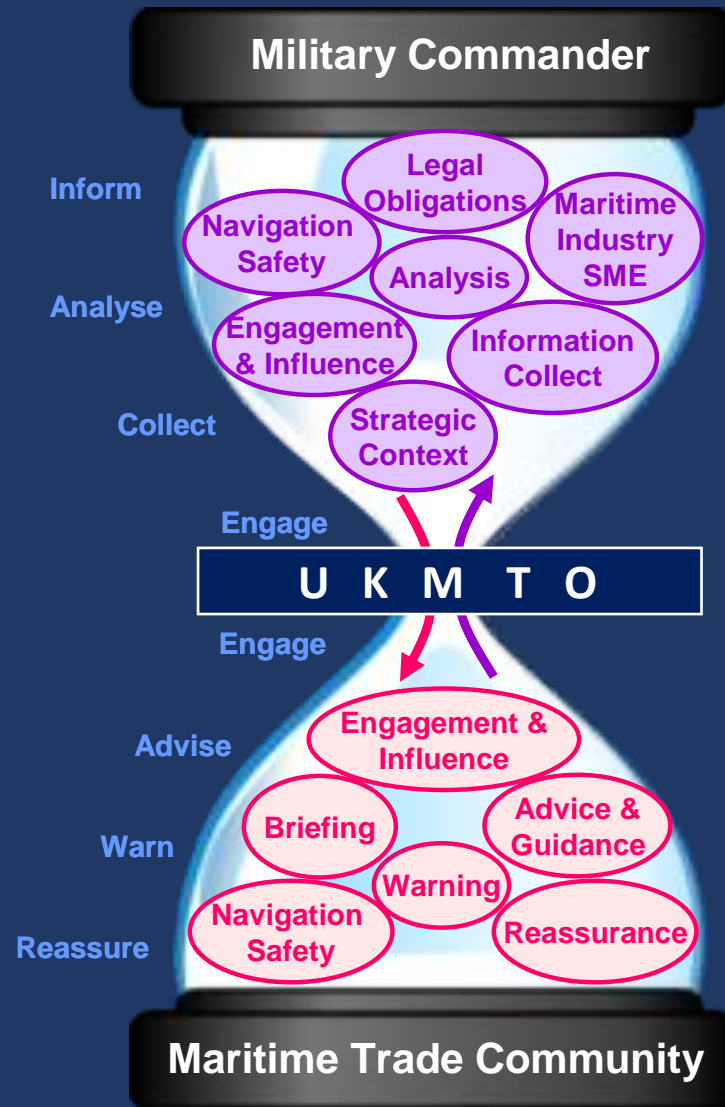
Military Commander

Inform

Analyse

Collect

Legal Obligations

Navigation Safety

Maritime Industry SME

Analysis

Engagement & Influence

Information Collect

Strategic Context

Engage

U K M T O

Engage

Advise

Warn

Reassure

Engagement & Influence

Briefing

Advice & Guidance

Warning

Navigation Safety

Reassurance

Maritime Trade Community